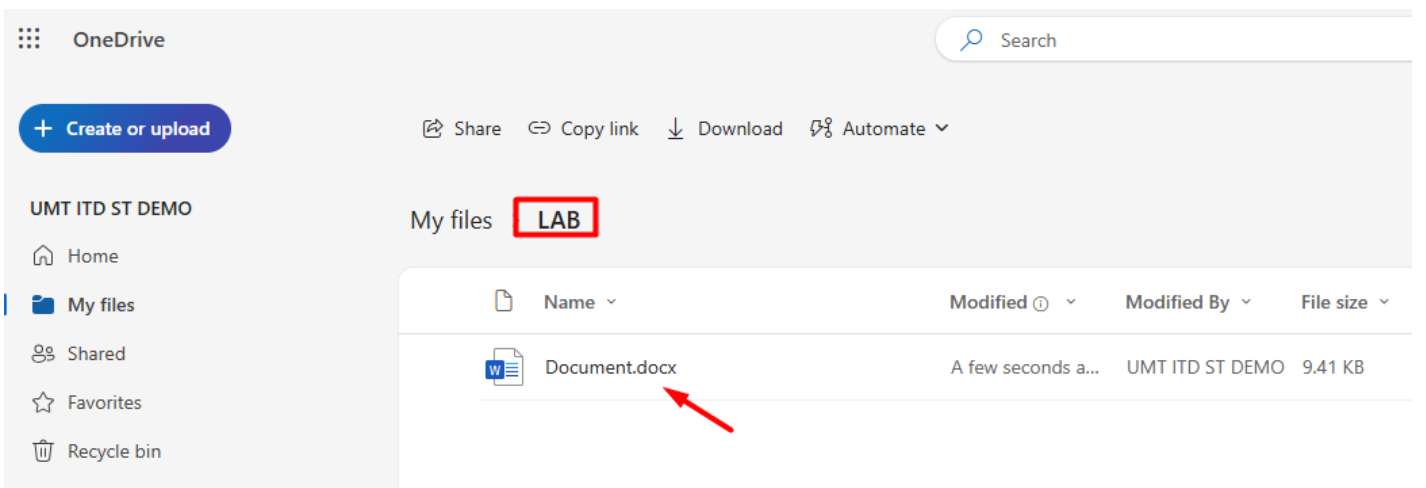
OneDrive

Search

+ Create or upload

Share Copy link Download Automate

UMT ITD ST DEMO

Home

My files

Shared

Favorites

Recycle bin

My files LAB

| | Name | Modified | Modified By | File size |
|---|---|---|---|---|
| | Document.docx | A few seconds a... | UMT ITD ST DEMO | 9.41 KB |